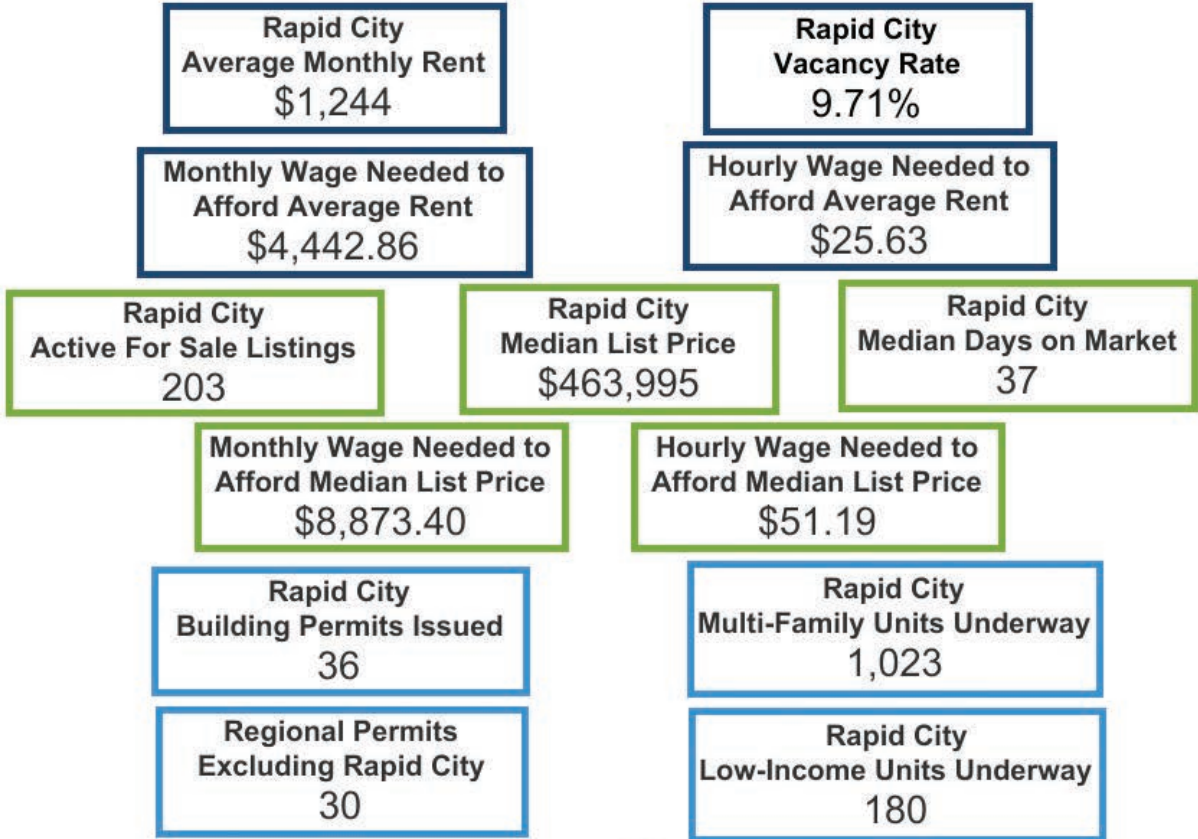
Rapid City
Average Monthly Rent
$1,244

Rapid City
Vacancy Rate
9.71%

Monthly Wage Needed to
Afford Average Rent
$4,442.86

Hourly Wage Needed to
Afford Average Rent
$25.63

Rapid City
Active For Sale Listings
203

Rapid City
Median List Price
$463,995

Rapid City
Median Days on Market
37

Monthly Wage Needed to
Afford Median List Price
$8,873.40

Hourly Wage Needed to
Afford Median List Price
$51.19

Rapid City
Building Permits Issued
36

Rapid City
Multi-Family Units Underway
1,023

Regional Permits
Excluding Rapid City
30

Rapid City
Low-Income Units Underway
180